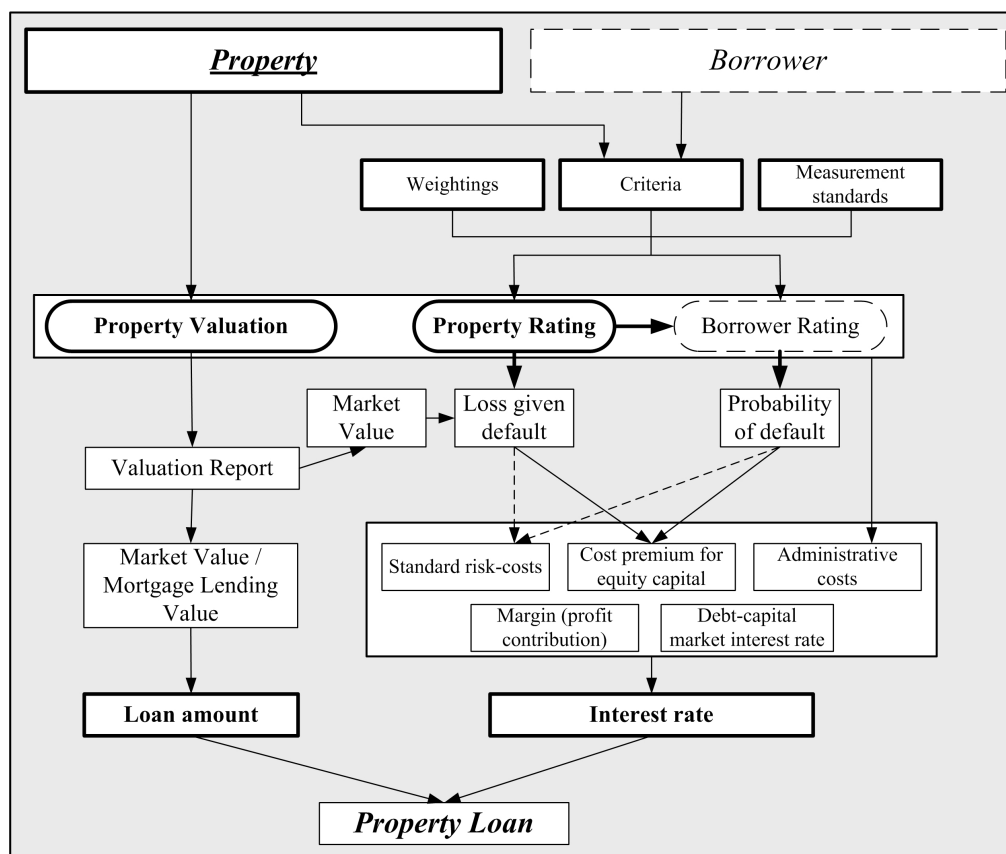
Property

Borrower

Weightings

Criteria

Measurement standards

Property Valuation

Property Rating

Borrower Rating

Market Value

Loss given default

Probability of default

Valuation Report

Market Value / Mortgage Lending Value

Standard risk-costs

Cost premium for equity capital

Administrative costs

Margin (profit contribution)

Debt-capital market interest rate

Loan amount

Interest rate

Property Loan